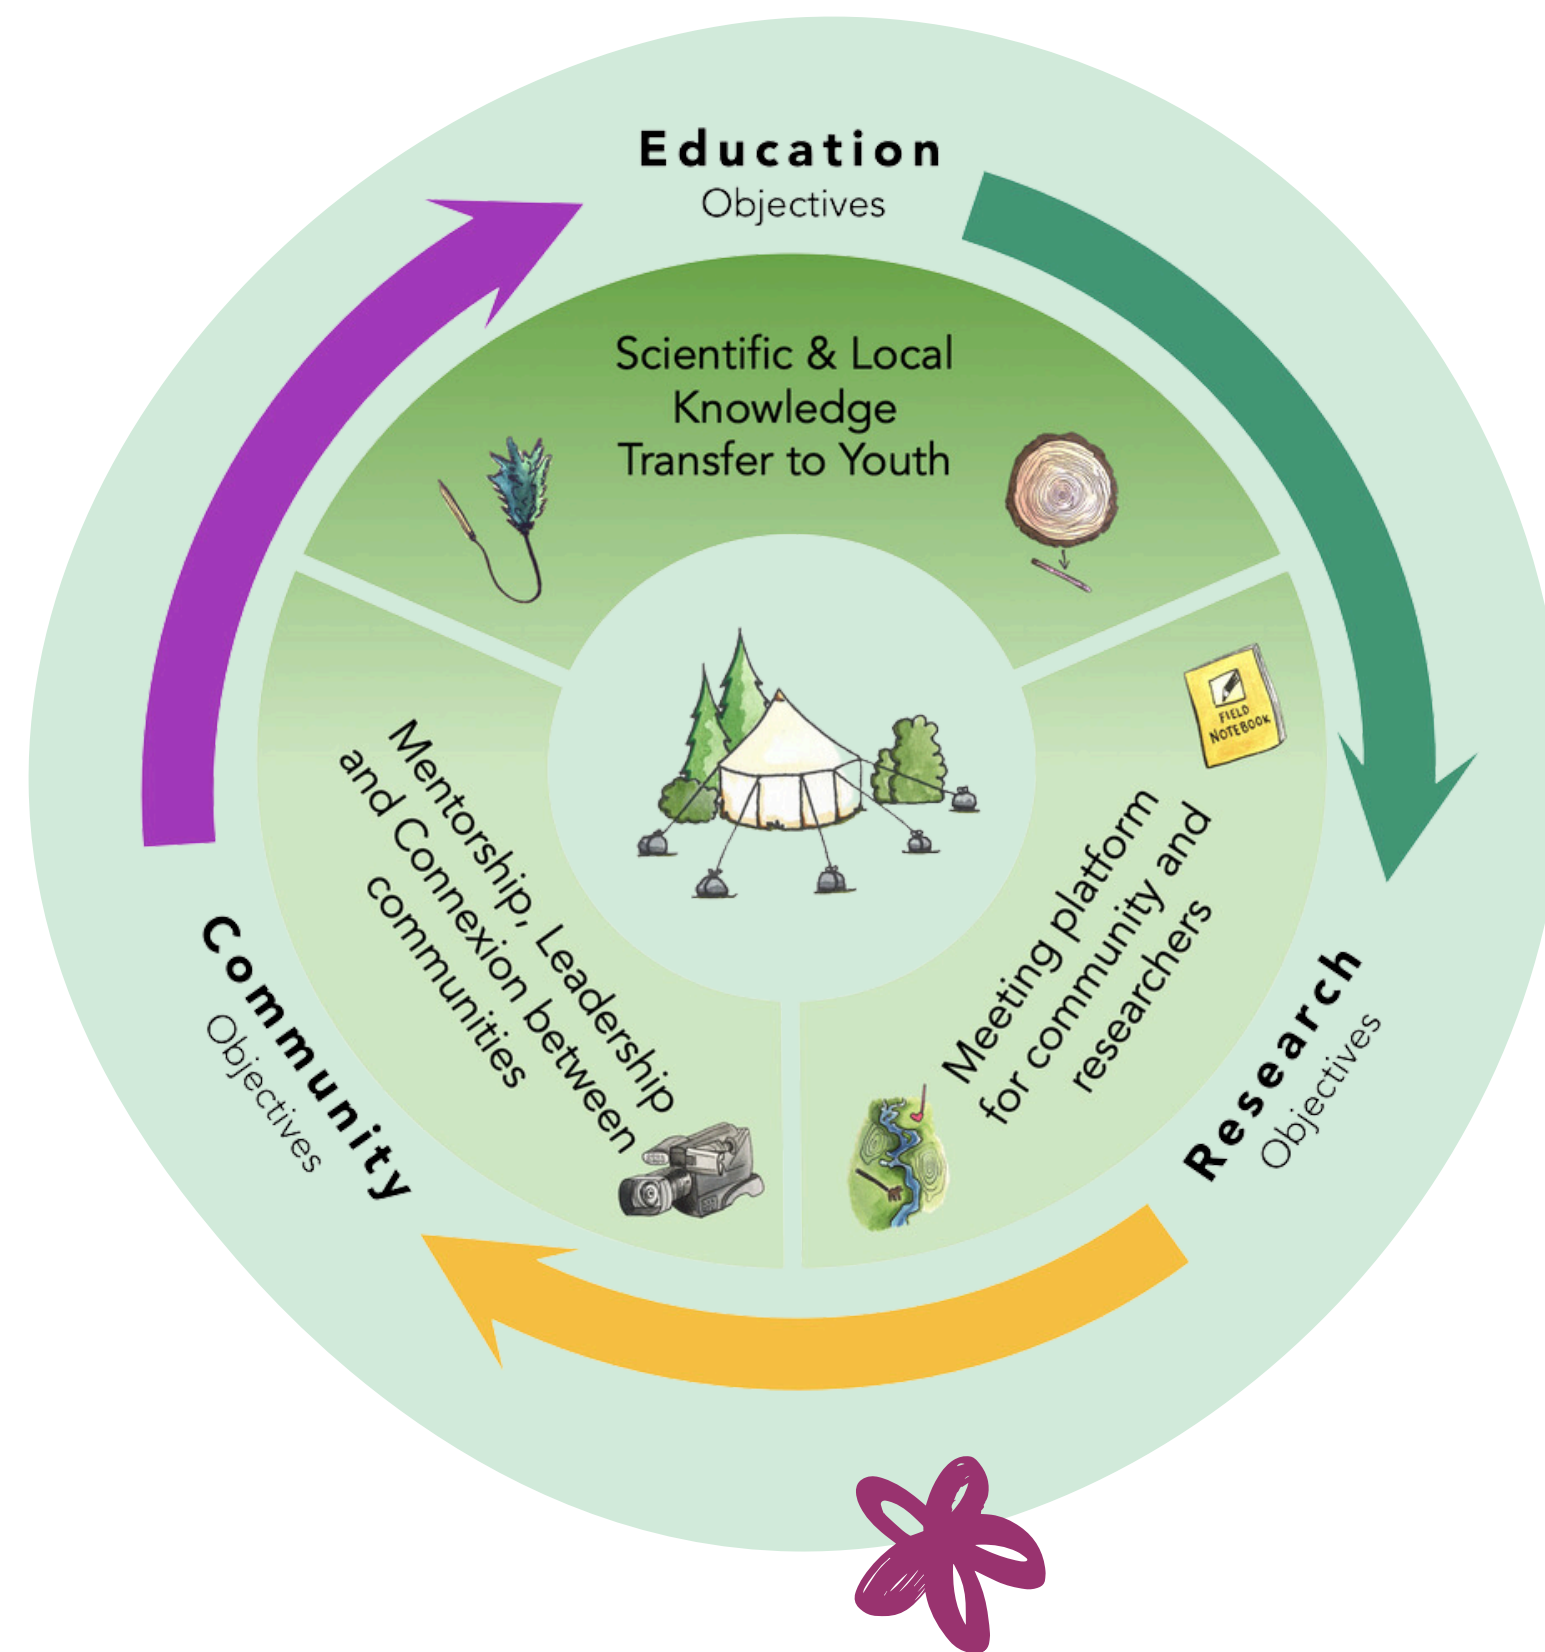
Education
Objectives

Scientific & Local Knowledge Transfer to Youth

FIELD NOTEBOOK

Mentorship, Leadership and Connexion between communities

Meeting platform for community and researchers

Community
Objectives

Research
Objectives